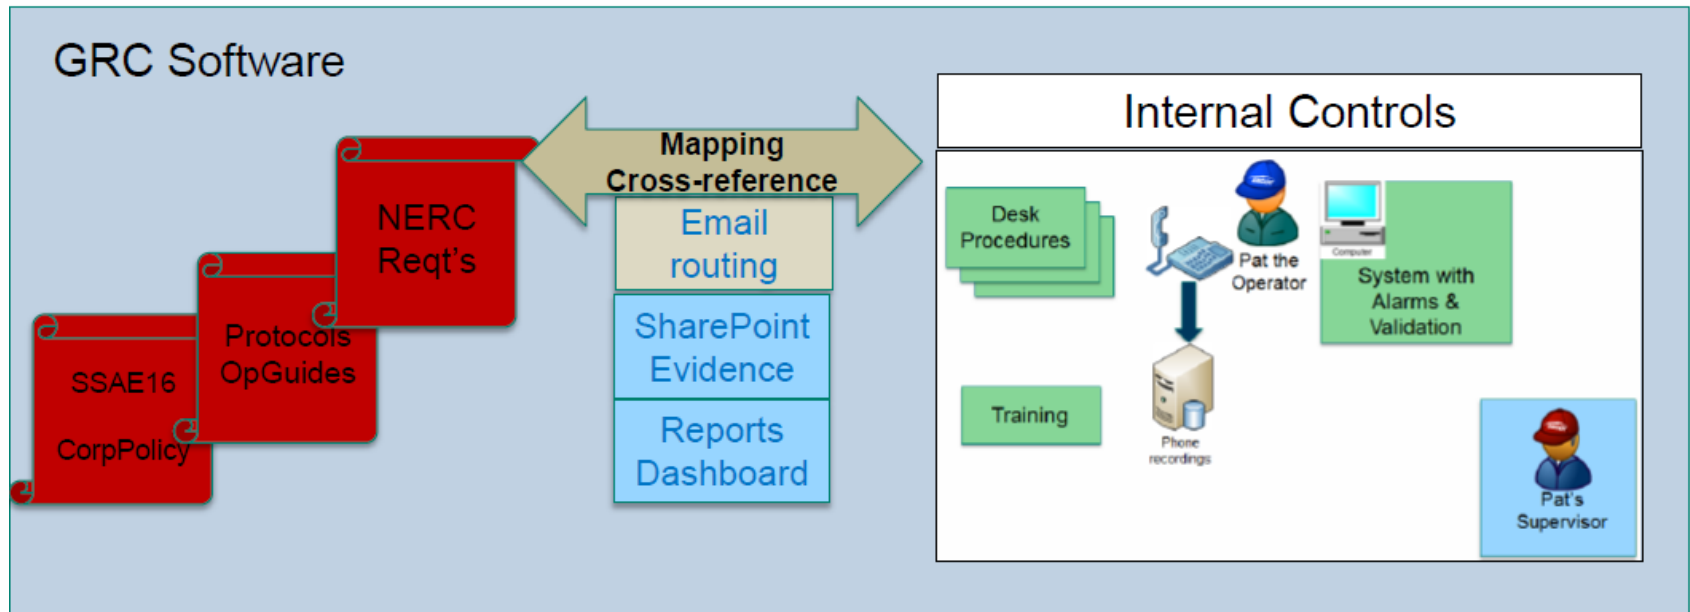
GRC Software

NERC Reqt's

Protocols OpGuides

SSAE16

CorpPolicy

Mapping Cross-reference

Email routing

SharePoint Evidence

Reports Dashboard

Internal Controls

Desk Procedures

Pat the Operator

Computer

System with Alarms & Validation

Training

Phone recordings

Pat's Supervisor